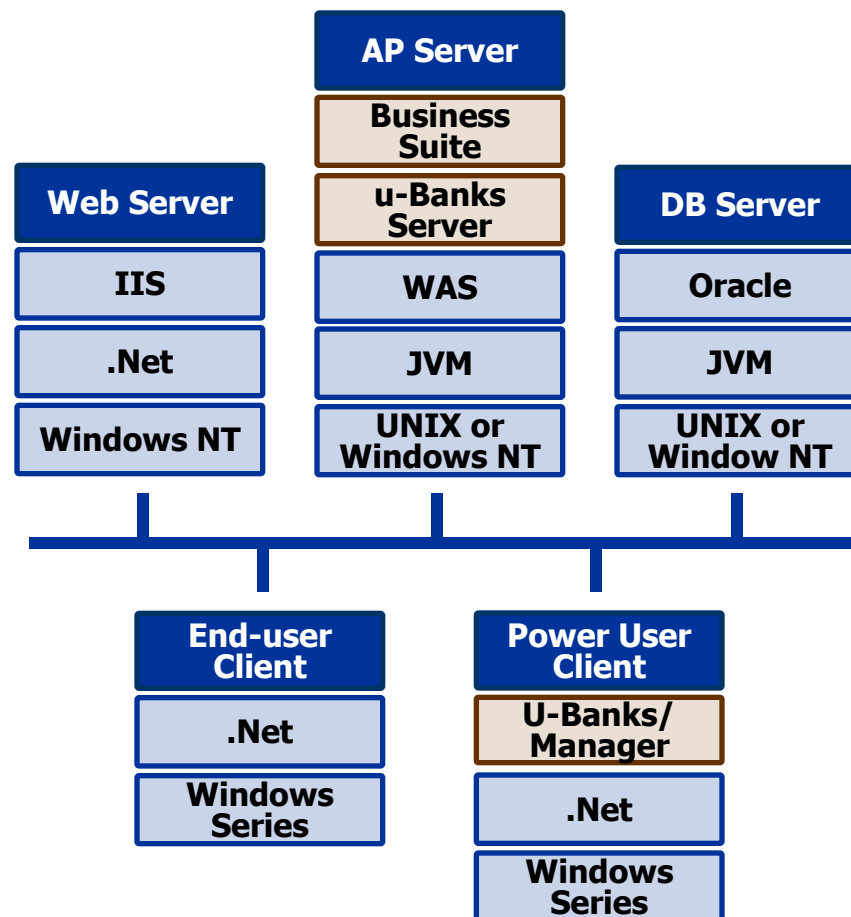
AP Server

Business Suite

u-Banks Server

WAS

JVM

UNIX or Windows NT

Web Server

IIS

.Net

Windows NT

DB Server

Oracle

JVM

UNIX or Window NT

End-user Client

.Net

Windows Series

Power User Client

U-Banks/ Manager

.Net

Windows Series